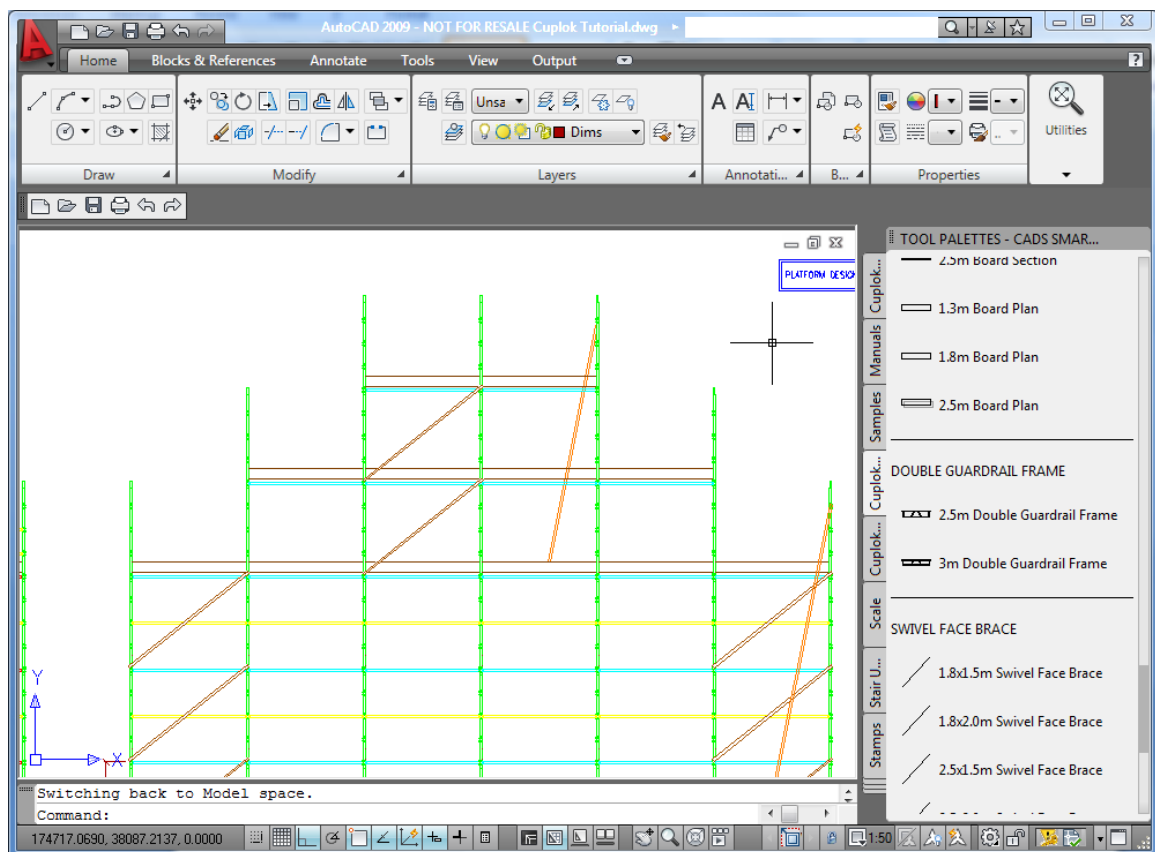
AutoCAD 2009 - NOT FOR RESALE Cuplok Tutorial.dwg

Home Blocks & References Annotate Tools View Output

Unsa
Dims

Draw Modify Layers Annotati... B... Properties Utilities

PLATFORM DESIGN

TOOL PALETTES - CADS SMAR...

2.5m Board Section
1.3m Board Plan
1.8m Board Plan
2.5m Board Plan

DOUBLE GUARDRAIL FRAME
2.5m Double Guardrail Frame
3m Double Guardrail Frame

SWIVEL FACE BRACE
1.8x1.5m Swivel Face Brace
1.8x2.0m Swivel Face Brace
2.5x1.5m Swivel Face Brace

Cuplok... Manuals Samples Cuplok... Cuplok... Scale Stair U... Stamps

Y
X

Switching back to Model space.
Command:

174717.0690, 38087.2137, 0.0000

1:50